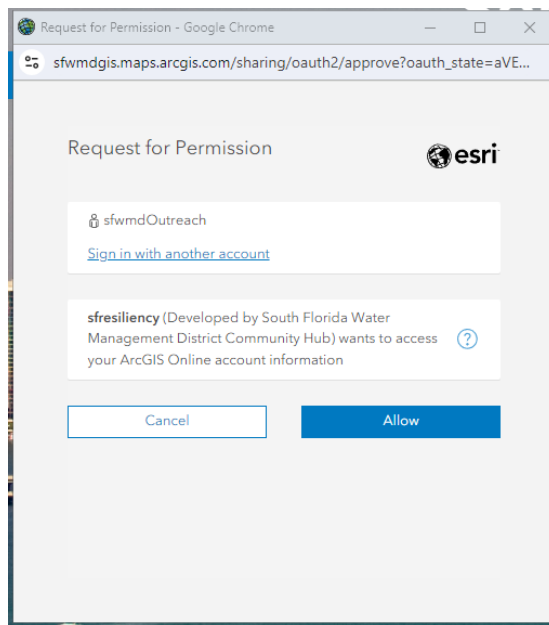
Request for Permission - Google Chrome

sfwmdgis.maps.arcgis.com/sharing/oauth2/approve?oauth_state=aVE...

Request for Permission

esri

sfwmdOutreach

Sign in with another account

**sfresiliency** (Developed by South Florida Water Management District Community Hub) wants to access your ArcGIS Online account information

?

Cancel

Allow